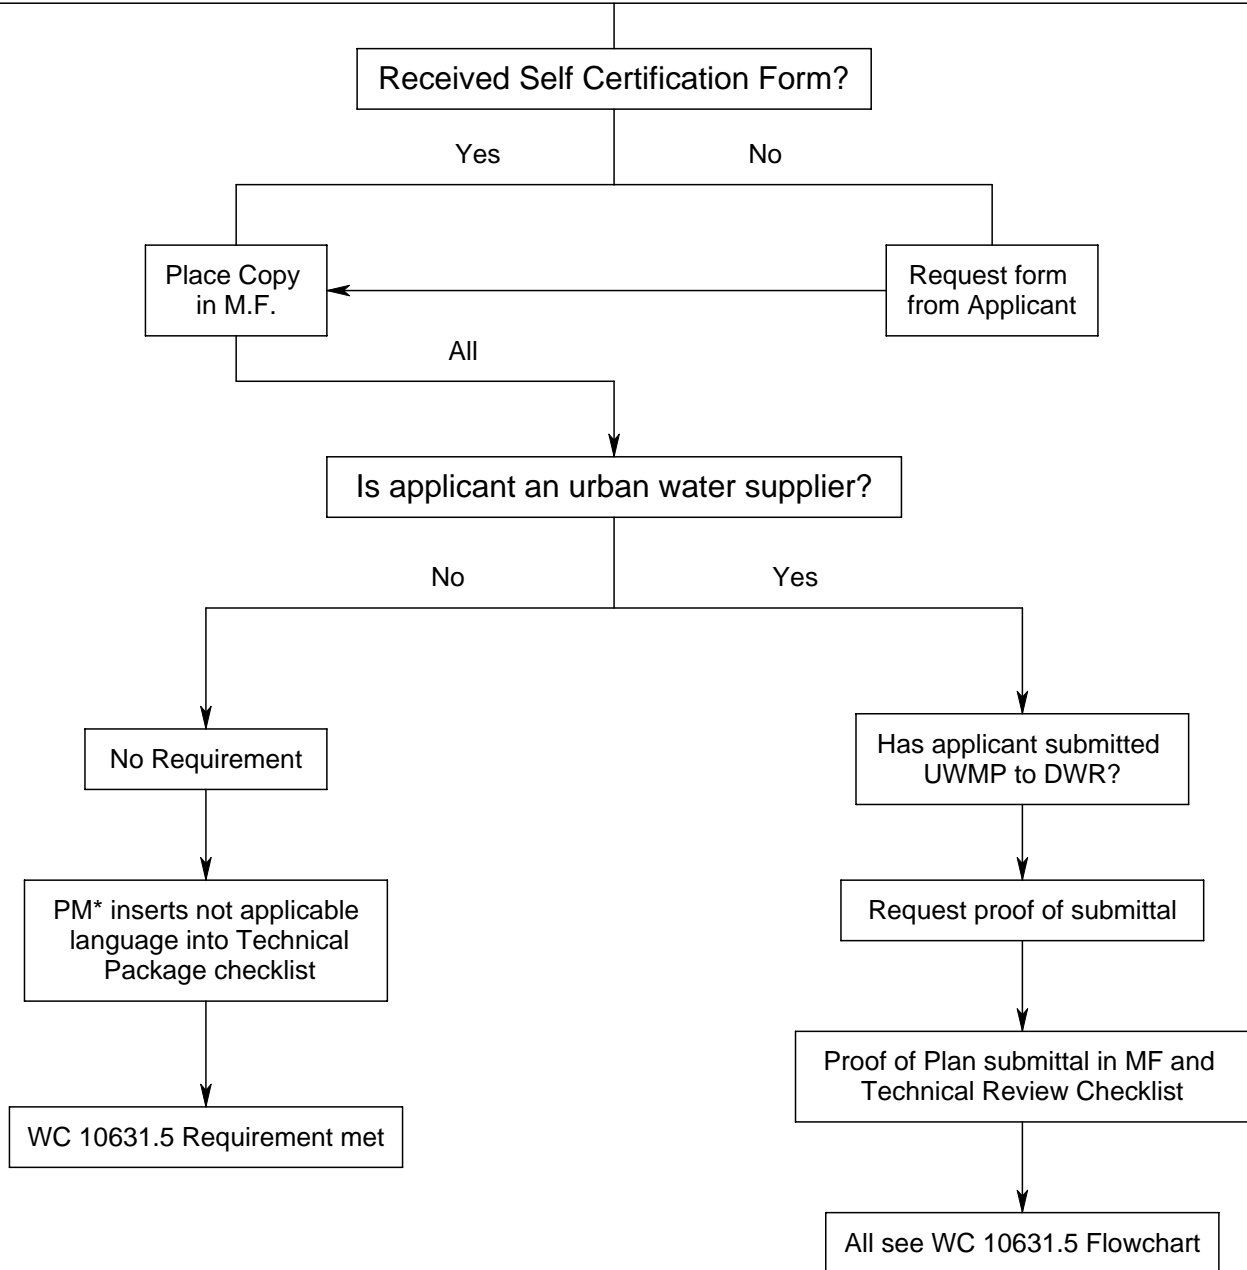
Received Self Certification Form?

Yes

No

Place Copy in M.F.

Request form from Applicant

All

Is applicant an urban water supplier?

No

Yes

No Requirement

PM* inserts not applicable language into Technical Package checklist

WC 10631.5 Requirement met

Has applicant submitted UWMP to DWR?

Request proof of submittal

Proof of Plan submittal in MF and Technical Review Checklist

All see WC 10631.5 Flowchart